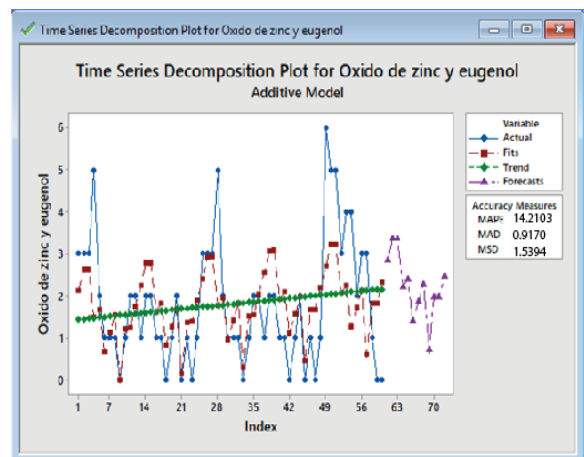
Time Series Decomposition Plot for Oxido de zinc y eugenol

Time Series Decomposition Plot for Oxido de zinc y eugenol
Additive Model

Oxido de zinc y eugenol

6
5
4
3
2
1
0

1 7 14 21 28 35 42 49 56 63 70
Index

Variable
Actual
Fits
Trend
Forecasts

Accuracy Measures
MAPE 14.2103
MAD 0.9170
MSD 1.5394